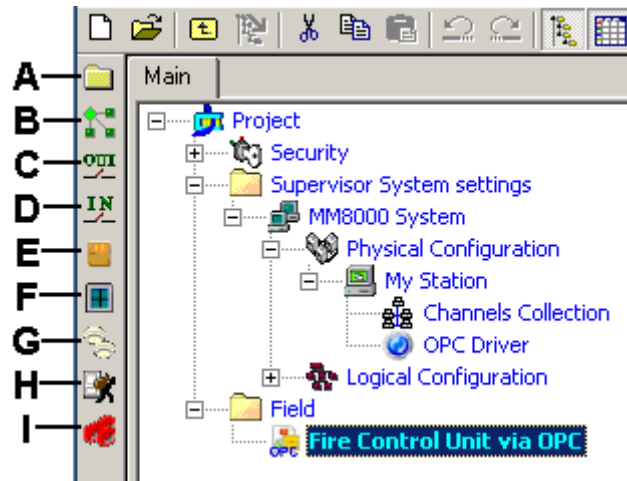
A
B
C OUT
D IN
E
F
G
H
I

Main

Project
Security
Supervisor System settings
MM8000 System
Physical Configuration
My Station
Channels Collection
OPC Driver
Logical Configuration
Field
OPC
Fire Control Unit via OPC